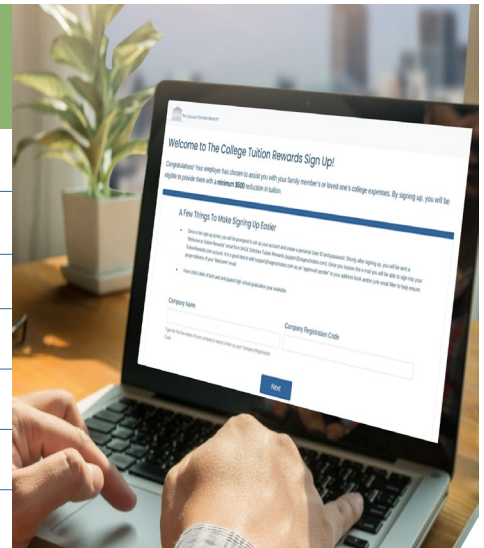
Welcome to The College Tuition Rewards Sign Up!

Congratulations! Your employer has chosen to assist you with your family member's or loved one's college expenses. By signing up, you will be eligible to provide them with a minimum $500 reduction in tuition.

A Few Things To Make Signing Up Easier

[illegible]

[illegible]

Company Name

Company Registration Code

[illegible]

Next